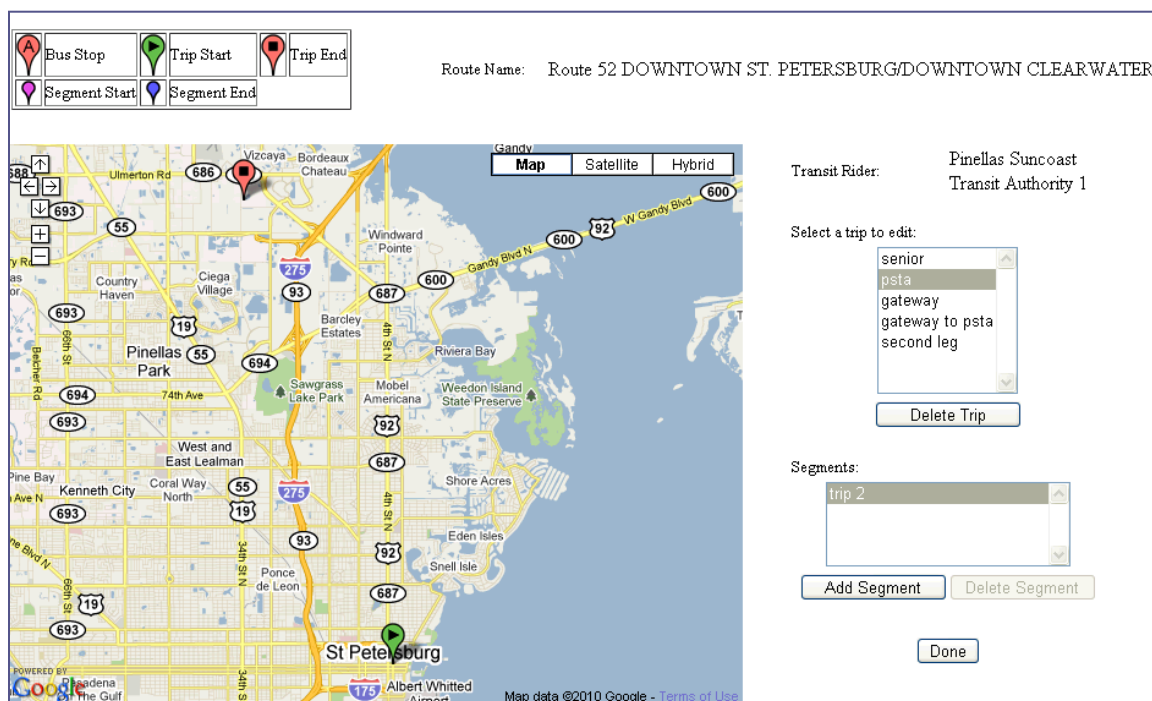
| Bus Stop | Trip Start | Trip End |
|---|---|---|
| Segment Start | Segment End | |

Route Name: Route 52 DOWNTOWN ST. PETERSBURG/DOWNTOWN CLEARWATER

Map Satellite Hybrid

Gandy Vizcaya Bordeaux Chateau Ulmerton Rd 686 688 693 55 Windward Pointe W Gandy Blvd 600 92 600 Gandy Blvd N 275 Country Haven Ciega Village 93 687 600 693 19 Barcley Estates 4th St N 66th St Belcher Rd Pinellas Park 55 694 Riviera Bay 694 74th Ave Sawgrass Lake Park Mobel Americana Weedon Island State Preserve 693 92 West and East Lealman 687 Pine Bay Kenneth City Coral Way North 55 275 Shore Acres 693 19 4th St N 93 92 Eden Isles 34th St N Ponce de Leon Snell Isle 66th St 19 687 693 St Petersburg POWERED BY Google Pasadena The Gulf 175 Albert Whitted Airport Map data ©2010 Google - Terms of Use

Transit Rider: Pinellas Suncoast Transit Authority 1

Select a trip to edit:
senior
psta
gateway
gateway to psta
second leg

Delete Trip

Segments:
trip 2

Add Segment Delete Segment

Done